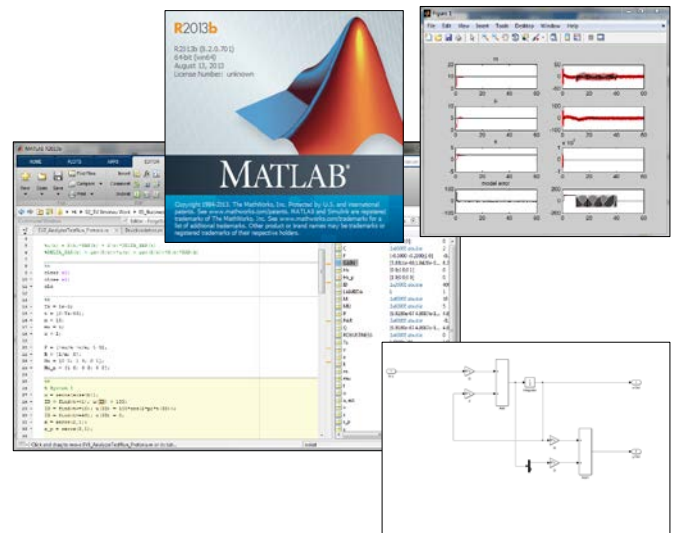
R2013b

R2013b (8.2.0.701)
64-bit (win64)
August 13, 2013
License Number: unknown

MATLAB®

Copyright 1984-2013, The MathWorks, Inc. Protected by U.S. and international patents. See www.mathworks.com/patents. MATLAB and Simulink are registered trademarks of The MathWorks, Inc. See www.mathworks.com/trademarks for a list of additional trademarks. Other product or brand names may be trademarks or registered trademarks of their respective holders.

MATLAB R2013b

HOME PLOTS APPS EDITOR

New Open Save Find Files Compare Print

Figure 1

File Edit View Insert Tools Desktop Window Help

model error

0 20 40 60

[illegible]

Click and drag to move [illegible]

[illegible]